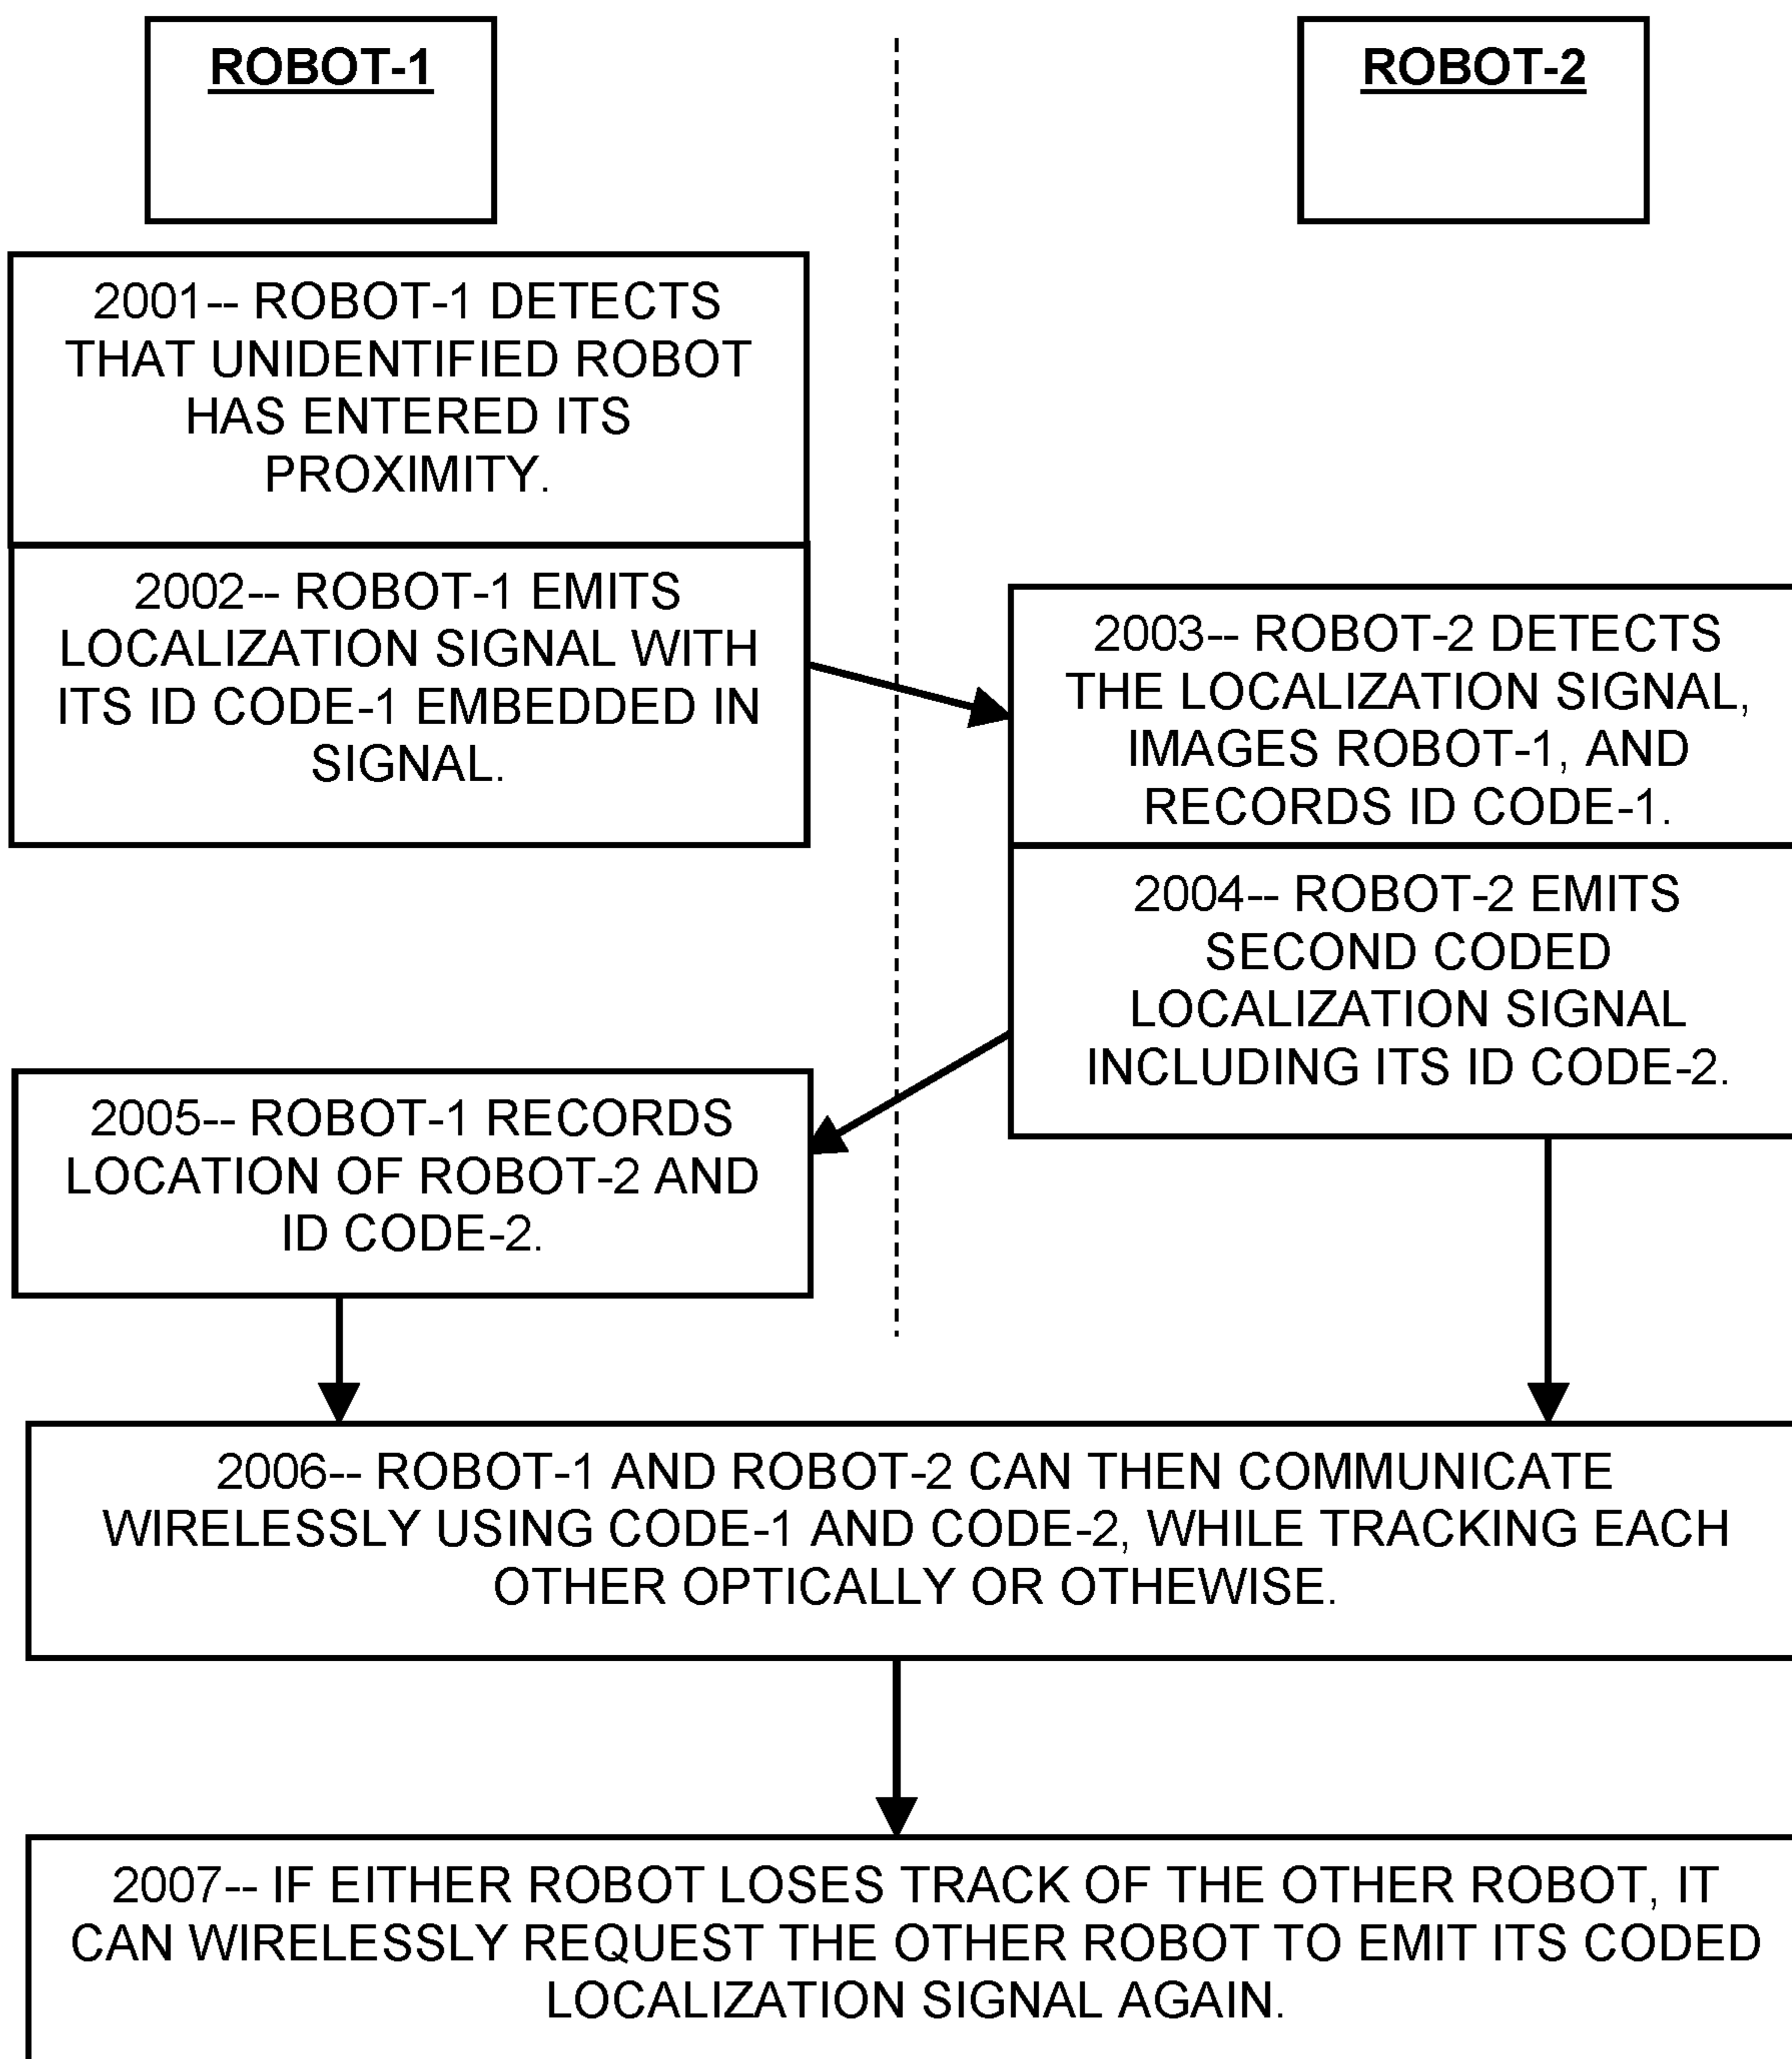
ROBOT-1

ROBOT-2

2001-- ROBOT-1 DETECTS THAT UNIDENTIFIED ROBOT HAS ENTERED ITS PROXIMITY.

2002-- ROBOT-1 EMITS LOCALIZATION SIGNAL WITH ITS ID CODE-1 EMBEDDED IN SIGNAL.

2003-- ROBOT-2 DETECTS THE LOCALIZATION SIGNAL, IMAGES ROBOT-1, AND RECORDS ID CODE-1.

2004-- ROBOT-2 EMITS SECOND CODED LOCALIZATION SIGNAL INCLUDING ITS ID CODE-2.

2005-- ROBOT-1 RECORDS LOCATION OF ROBOT-2 AND ID CODE-2.

2006-- ROBOT-1 AND ROBOT-2 CAN THEN COMMUNICATE WIRELESSLY USING CODE-1 AND CODE-2, WHILE TRACKING EACH OTHER OPTICALLY OR OTHEWISE.

2007-- IF EITHER ROBOT LOSES TRACK OF THE OTHER ROBOT, IT CAN WIRELESSLY REQUEST THE OTHER ROBOT TO EMIT ITS CODED LOCALIZATION SIGNAL AGAIN.